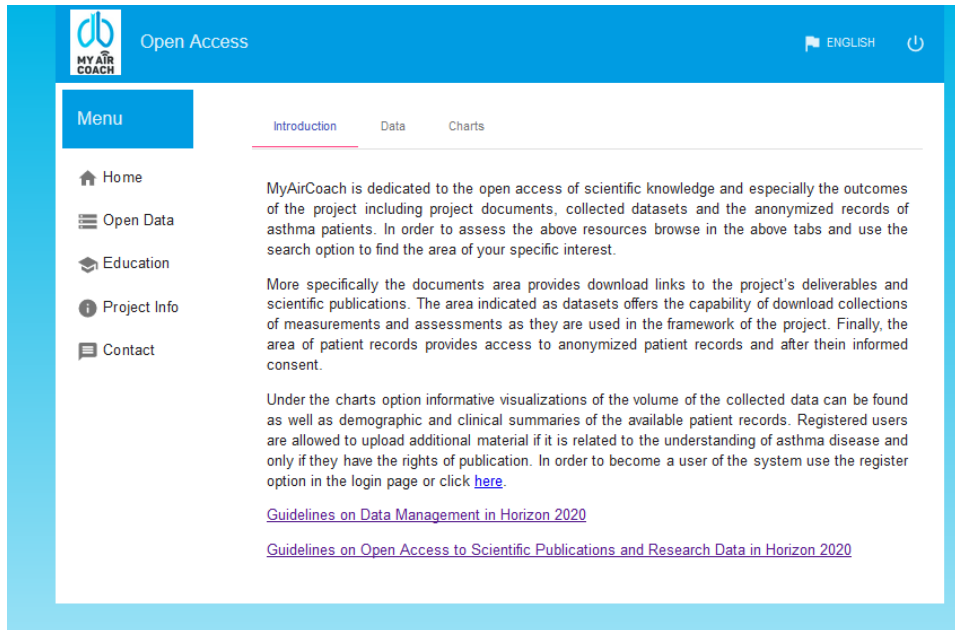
MY AIR COACH

Open Access

ENGLISH

Menu

Home

Open Data

Education

Project Info

Contact

Introduction

Data

Charts

MyAirCoach is dedicated to the open access of scientific knowledge and especially the outcomes of the project including project documents, collected datasets and the anonymized records of asthma patients. In order to assess the above resources browse in the above tabs and use the search option to find the area of your specific interest.

More specifically the documents area provides download links to the project's deliverables and scientific publications. The area indicated as datasets offers the capability of download collections of measurements and assessments as they are used in the framework of the project. Finally, the area of patient records provides access to anonymized patient records and after thein informed consent.

Under the charts option informative visualizations of the volume of the collected data can be found as well as demographic and clinical summaries of the available patient records. Registered users are allowed to upload additional material if it is related to the understanding of asthma disease and only if they have the rights of publication. In order to become a user of the system use the register option in the login page or click here.

Guidelines on Data Management in Horizon 2020

Guidelines on Open Access to Scientific Publications and Research Data in Horizon 2020